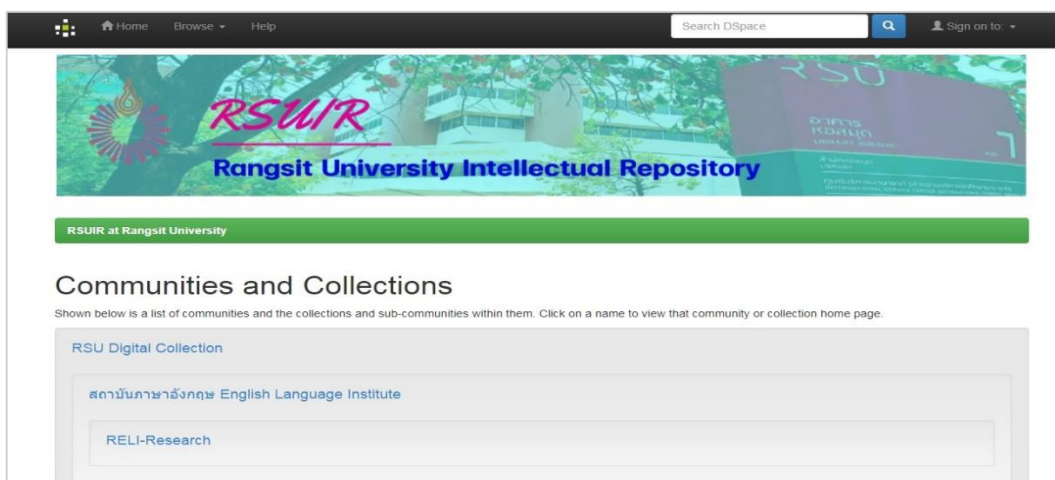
Home Browse Help

Search DSpace

Sign on to:

RSUIR

Rangsit University Intellectual Repository

RSU

อาคาร หอสมุด

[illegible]

RSUIR at Rangsit University

Communities and Collections

Shown below is a list of communities and the collections and sub-communities within them. Click on a name to view that community or collection home page.

RSU Digital Collection

สถาบันภาษาอังกฤษ English Language Institute

RELI-Research